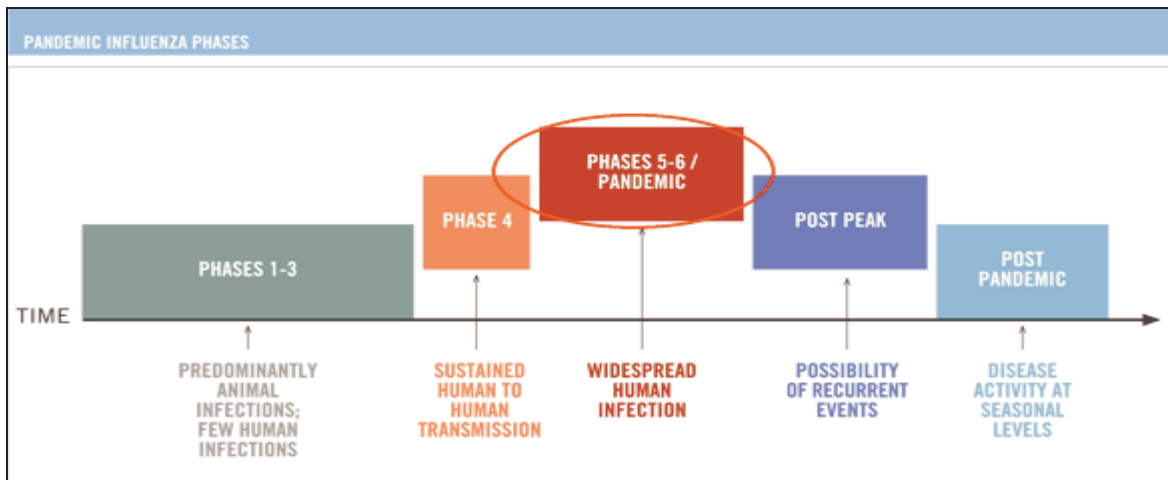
PANDEMIC INFLUENZA PHASES

PHASES 1-3

PHASE 4

PHASES 5-6 / PANDEMIC

POST PEAK

POST PANDEMIC

TIME

PREDOMINANTLY ANIMAL INFECTIONS; FEW HUMAN INFECTIONS

SUSTAINED HUMAN TO HUMAN TRANSMISSION

WIDESPREAD HUMAN INFECTION

POSSIBILITY OF RECURRENT EVENTS

DISEASE ACTIVITY AT SEASONAL LEVELS